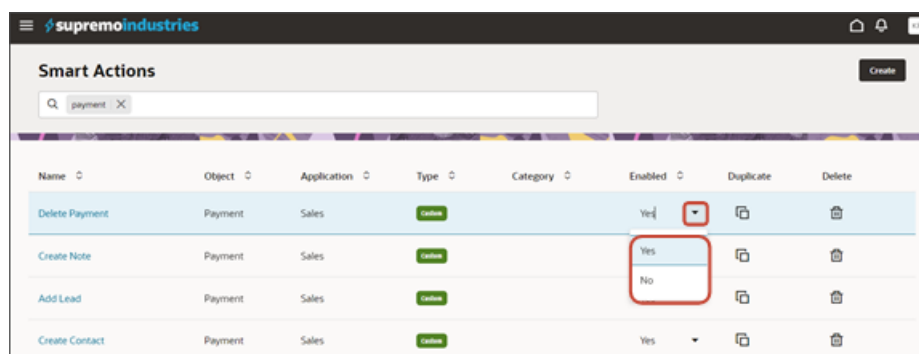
supremoindustries

Smart Actions

Create

payment

| Name | Object | Application | Type | Category | Enabled | Duplicate | Delete |
|---|---|---|---|---|---|---|---|
| Delete Payment | Payment | Sales | Custom | | Yes | | |
| Create Note | Payment | Sales | Custom | | | | |
| Add Lead | Payment | Sales | Custom | | | | |
| Create Contact | Payment | Sales | Custom | | Yes | | |

Yes
No